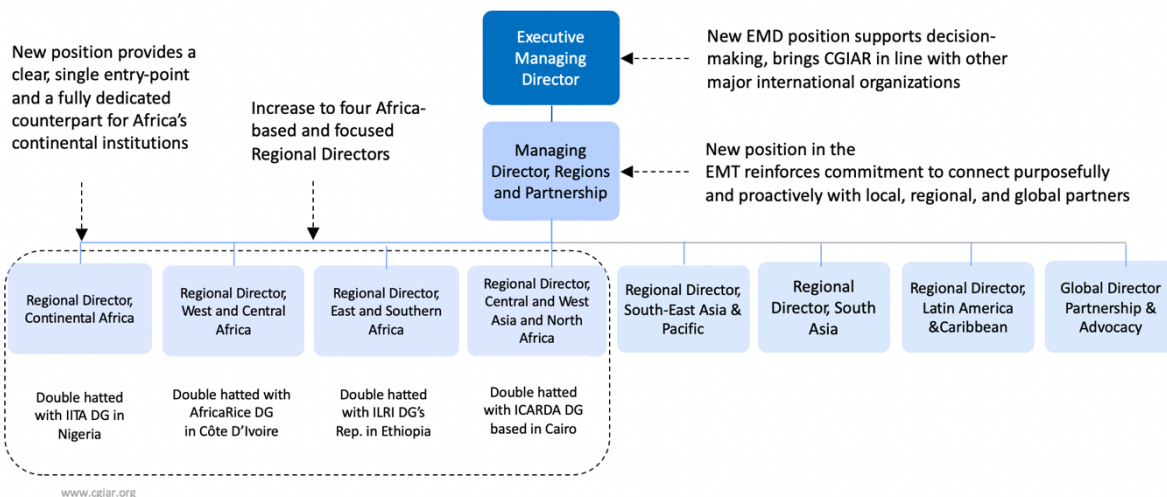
New position provides a clear, single entry-point and a fully dedicated counterpart for Africa's continental institutions

Increase to four Africa-based and focused Regional Directors

Executive Managing Director

New EMD position supports decision-making, brings CGIAR in line with other major international organizations

Managing Director, Regions and Partnership

New position in the EMT reinforces commitment to connect purposefully and proactively with local, regional, and global partners

Regional Director, Continental Africa

Regional Director, West and Central Africa

Regional Director, East and Southern Africa

Regional Director, Central and West Asia and North Africa

Regional Director, South-East Asia & Pacific

Regional Director, South Asia

Regional Director, Latin America &Caribbean

Global Director Partnership & Advocacy

Double hatted with IITA DG in Nigeria

Double hatted with AfricaRice DG in Côte D'Ivoire

Double hatted with ILRI DG's Rep. in Ethiopia

Double hatted with ICARDA DG based in Cairo

www.cgiar.org